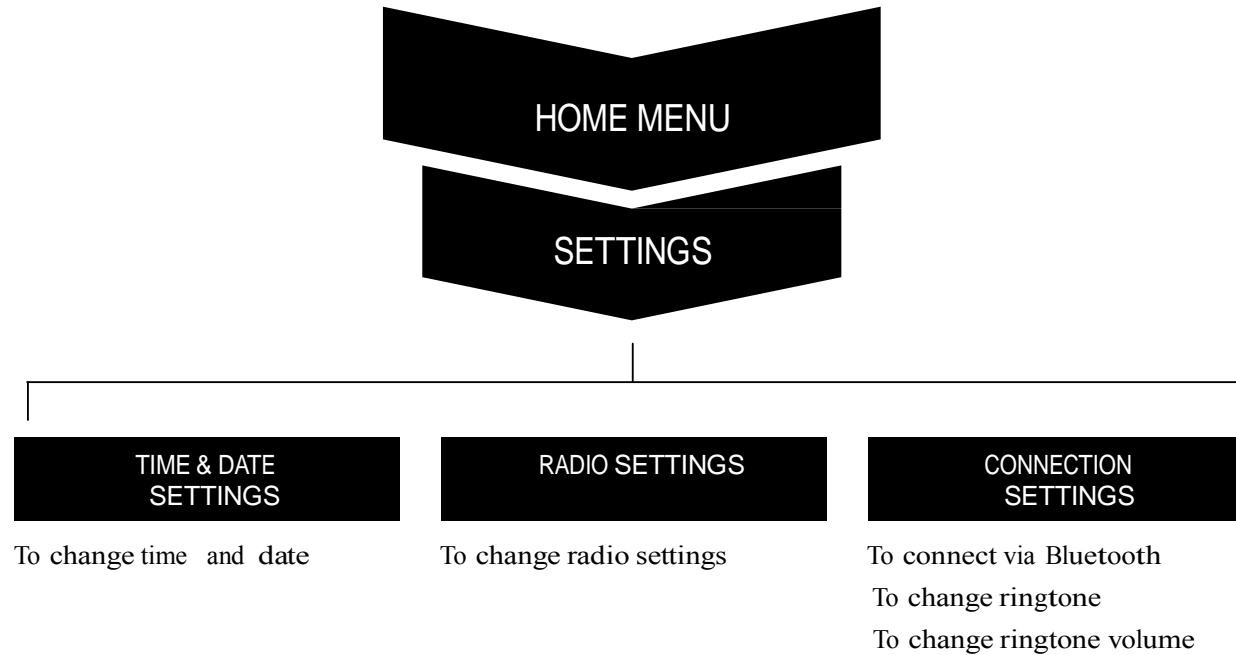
HOME MENU

SETTINGS

TIME & DATE SETTINGS

To change time and date

RADIO SETTINGS

To change radio settings

CONNECTION SETTINGS

To connect via Bluetooth
To change ringtone
To change ringtone volume